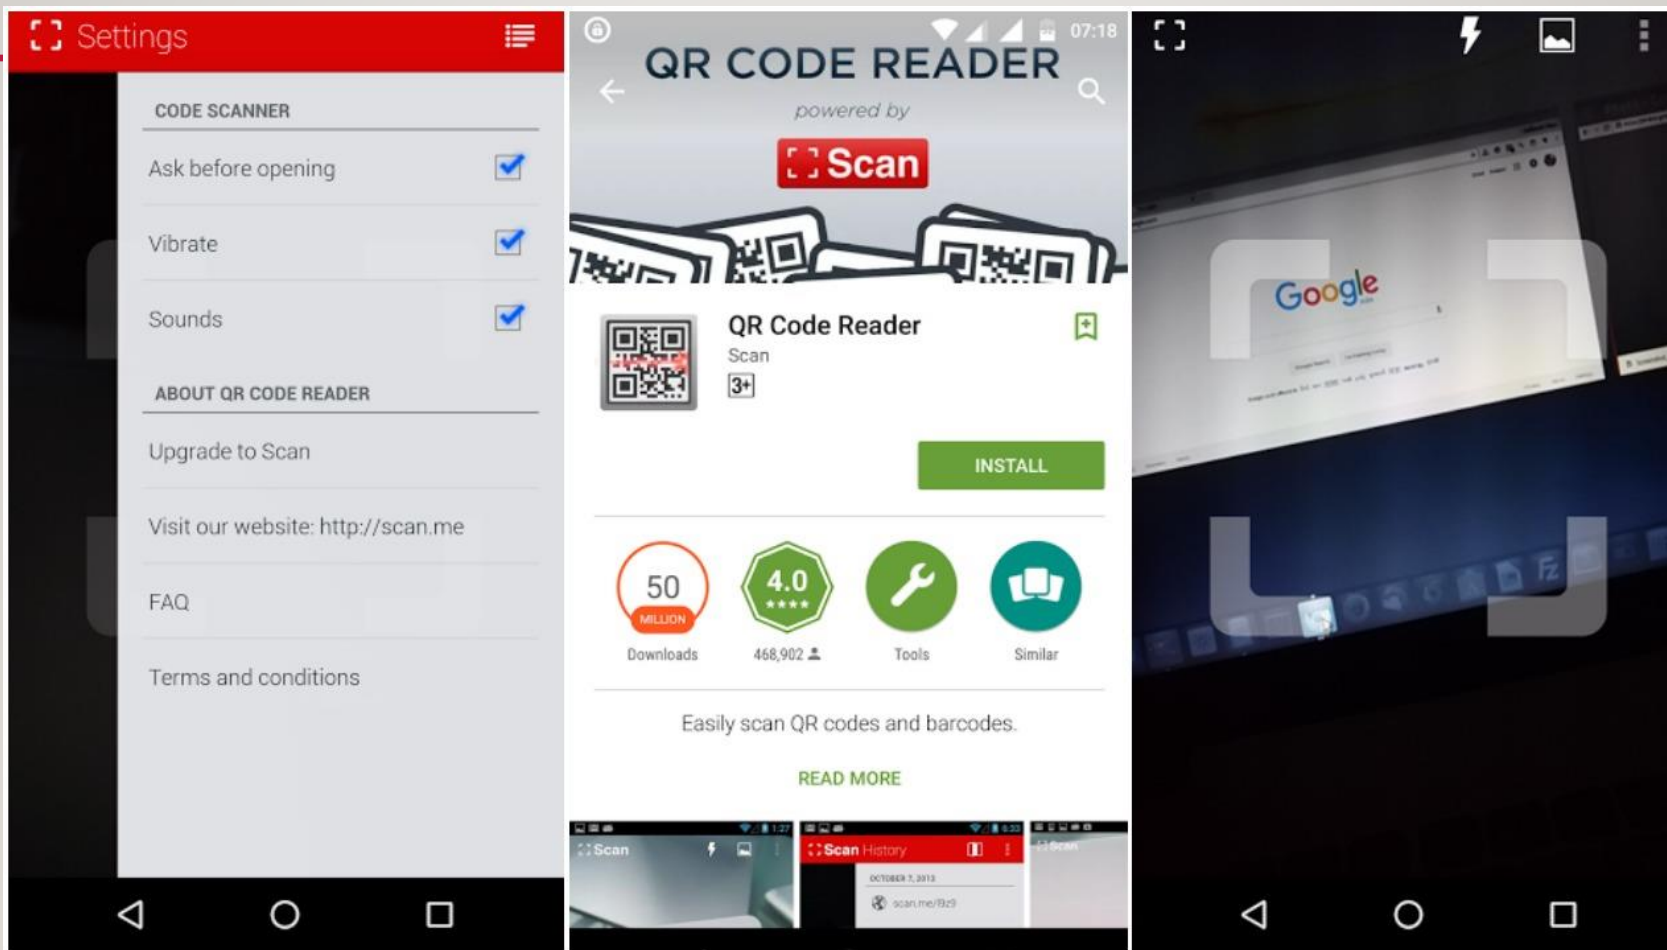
Settings

CODE SCANNER

Ask before opening

Vibrate

Sounds

ABOUT QR CODE READER

Upgrade to Scan

Visit our website: http://scan.me

FAQ

Terms and conditions

07:18

QR CODE READER

powered by

Scan

QR Code Reader

Scan

3+

INSTALL

50 MILLION

Downloads

4.0

468,902

Tools

Similar

Easily scan QR codes and barcodes.

READ MORE

Scan

Scan History

OCTOBER 7, 2013

scan.me/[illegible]

Google